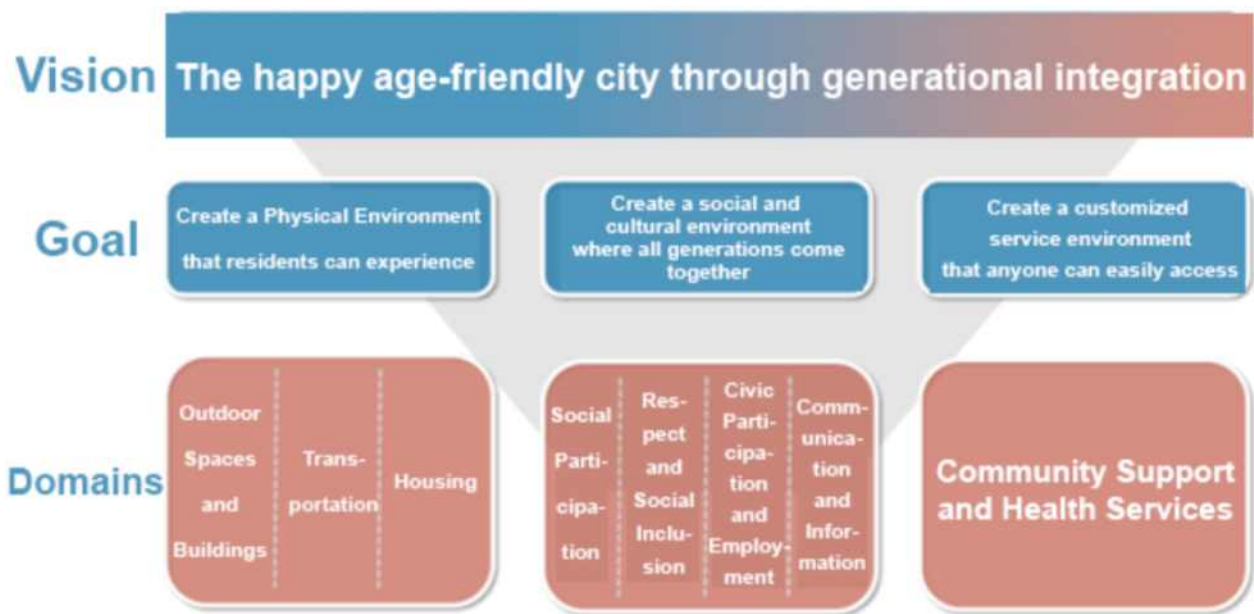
Vision The happy age-friendly city through generational integration

Goal

Create a Physical Environment that residents can experience

Create a social and cultural environment where all generations come together

Create a customized service environment that anyone can easily access

Domains

Outdoor Spaces and Buildings

Transportation

Housing

Social Participation

Respect and Social Inclusion

Civic Participation and Employment

Communication and Information

Community Support and Health Services